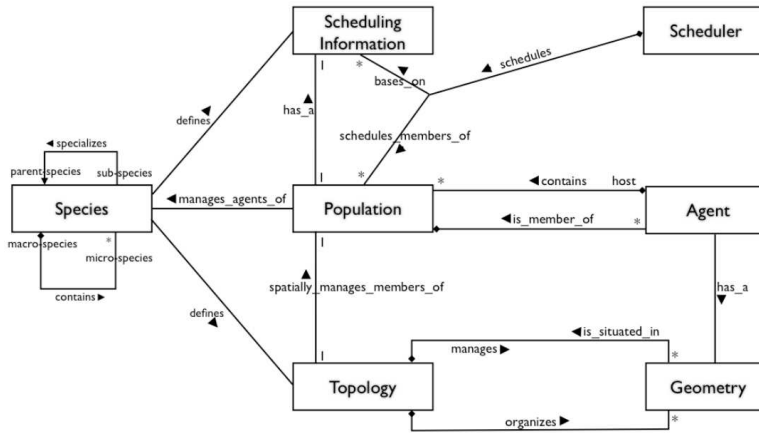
Scheduling Information

Scheduler

◄ specializes

parent-species

sub-species

defines ◄

has_a ▲

1

* bases_on ▼

▲ schedules

schedules_members_of ▼

*

◄ contains

host

*

Species

◄ manages_agents_of

Population

◄ is_member_of

*

Agent

macro-species

*

micro-species

contains ►

1

spatially_manages_members_of ▲

has_a ▼

defines ◄

1

◄ is_situated_in

manages ►

*

Topology

Geometry

organizes ►

*